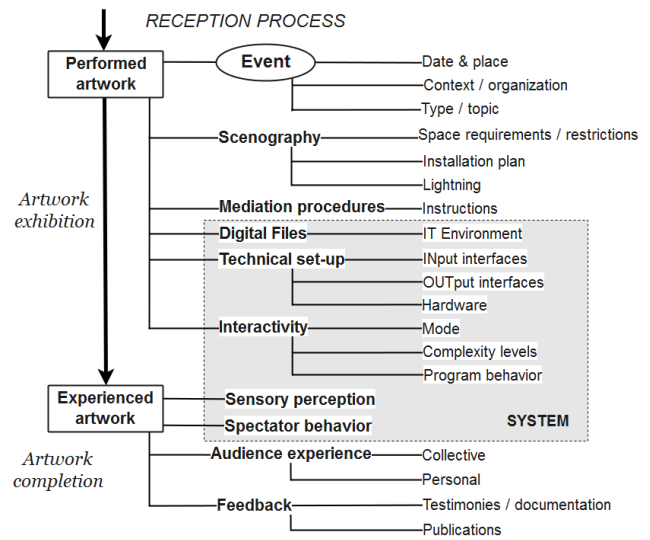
RECEPTION PROCESS

Performed artwork

Event
Date & place
Context / organization
Type / topic

Scenography
Space requirements / restrictions
Installation plan
Lightning

Artwork exhibition

Mediation procedures
Instructions

Digital Files
IT Environment

Technical set-up
INput interfaces
OUTput interfaces
Hardware

Interactivity
Mode
Complexity levels
Program behavior

Experienced artwork

Sensory perception
Spectator behavior

SYSTEM

Artwork completion

Audience experience
Collective
Personal

Feedback
Testimonies / documentation
Publications